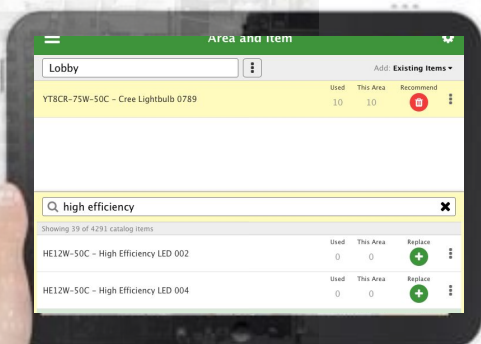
Area and Item

Lobby

Add: Existing Items

YT8CR-75W-50C - Cree Lightbulb 0789

Used 10

This Area 10

Recommend

high efficiency

Showing 39 of 4291 catalog items

HE12W-50C - High Efficiency LED 002

Used 0

This Area 0

Replace

HE12W-50C - High Efficiency LED 004

Used 0

This Area 0

Replace